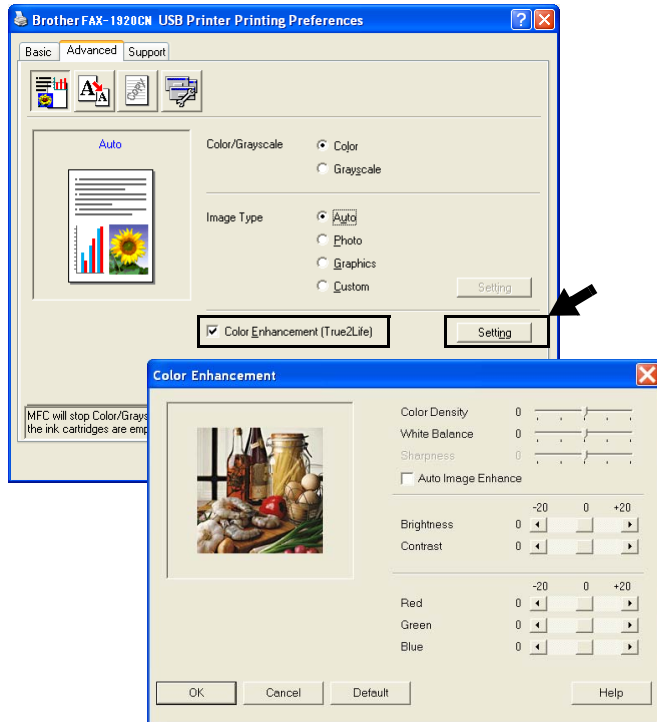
Brother FAX-1920CN USB Printer Printing Preferences

Basic | Advanced | Support

Auto

Color/Grayscale
Color
Grayscale

Image Type
Auto
Photo
Graphics
Custom
Setting

Color Enhancement (True2Life)
Setting

MFC will stop Color/Grays
the ink cartridges are emp

Color Enhancement

Color Density 0
White Balance 0
Sharpness 0
Auto Image Enhance

-20 0 +20
Brightness 0
Contrast 0

-20 0 +20
Red 0
Green 0
Blue 0

OK
Cancel
Default
Help